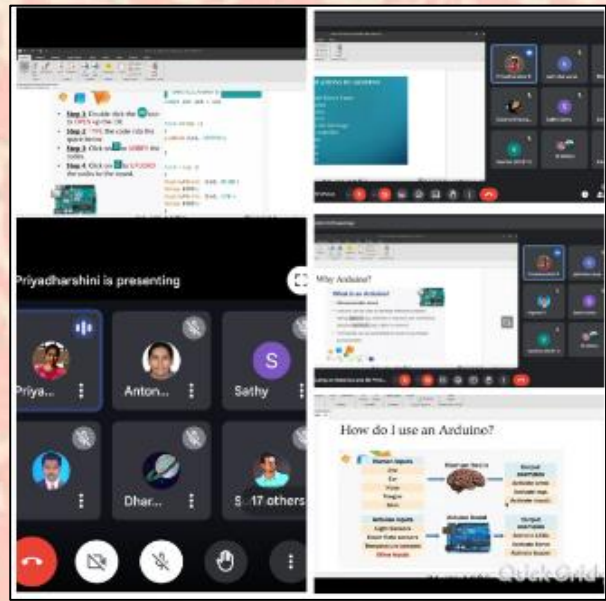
Step 1: Double click the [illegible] icon to OPEN up the IDE.
Step 2: TYPE the code into the space below.
Step 3: Click on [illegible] to VERIFY the codes.
Step 4: Click on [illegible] to UPLOAD the codes to the board.

Priyadharshini is presenting

Priya...

Anton...

S

Sathy

Dhar...

S 17 others

Why Arduino?

What is an Arduino?

How do I use an Arduino?

Human Inputs

Human brain

Output

Arduino Inputs

Arduino Board

Output

QuickCrid